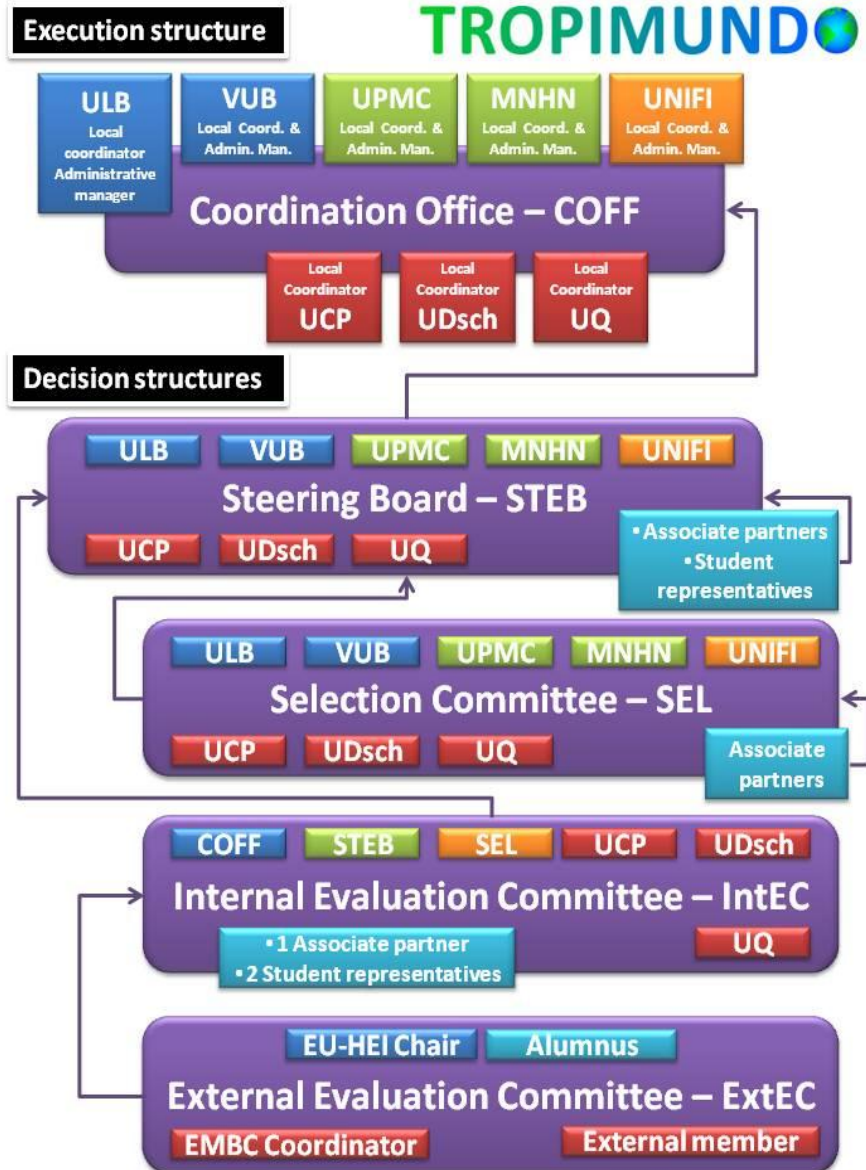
Execution structure

TROPIMUNDO

ULB
Local coordinator Administrative manager

VUB
Local Coord. & Admin. Man.

UPMC
Local Coord. & Admin. Man.

MNHN
Local Coord. & Admin. Man.

UNIFI
Local Coord. & Admin. Man.

Coordination Office – COFF

Local Coordinator
UCP

Local Coordinator
UDsch

Local Coordinator
UQ

Decision structures

ULB VUB UPMC MNHN UNIFI
Steering Board – STEB
UCP UDsch UQ
▪ Associate partners
▪ Student representatives

ULB VUB UPMC MNHN UNIFI
Selection Committee – SEL
UCP UDsch UQ
Associate partners

COFF STEB SEL UCP UDsch
Internal Evaluation Committee – IntEC
▪ 1 Associate partner
▪ 2 Student representatives
UQ

EU-HEI Chair Alumnus
External Evaluation Committee – ExtEC
EMBC Coordinator External member